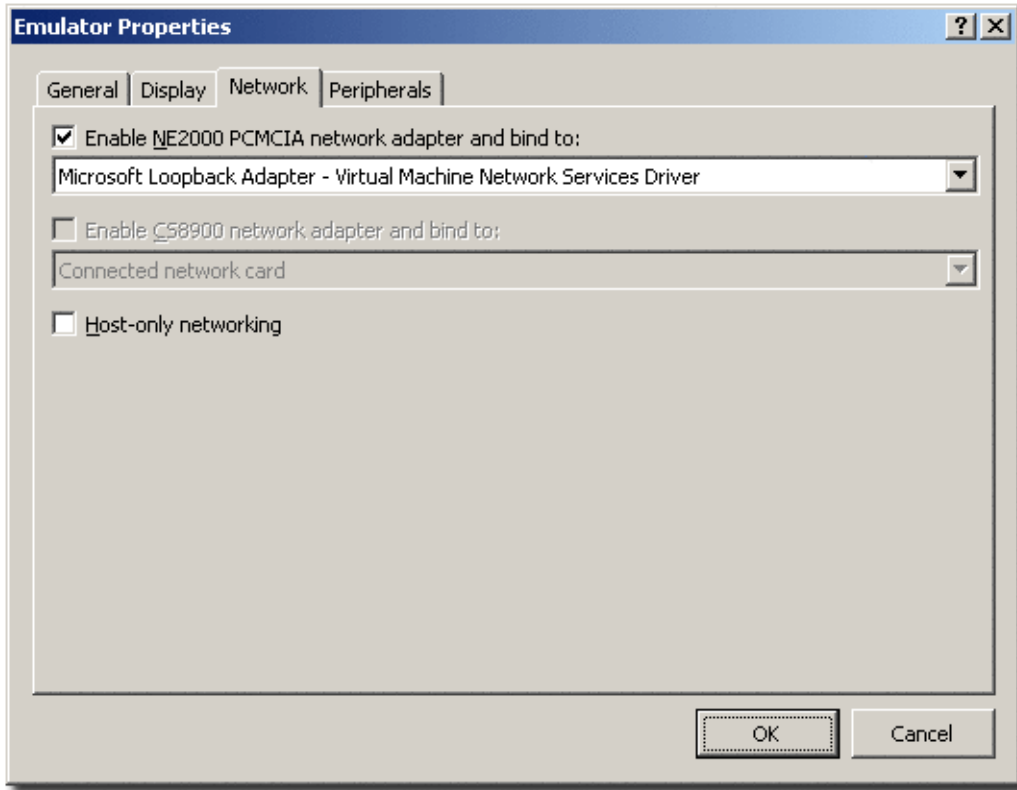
Emulator Properties

?

General
Display
Network
Peripherals

Enable NE2000 PCMCIA network adapter and bind to:

Microsoft Loopback Adapter - Virtual Machine Network Services Driver

Enable CS8900 network adapter and bind to:

Connected network card

Host-only networking

OK
Cancel